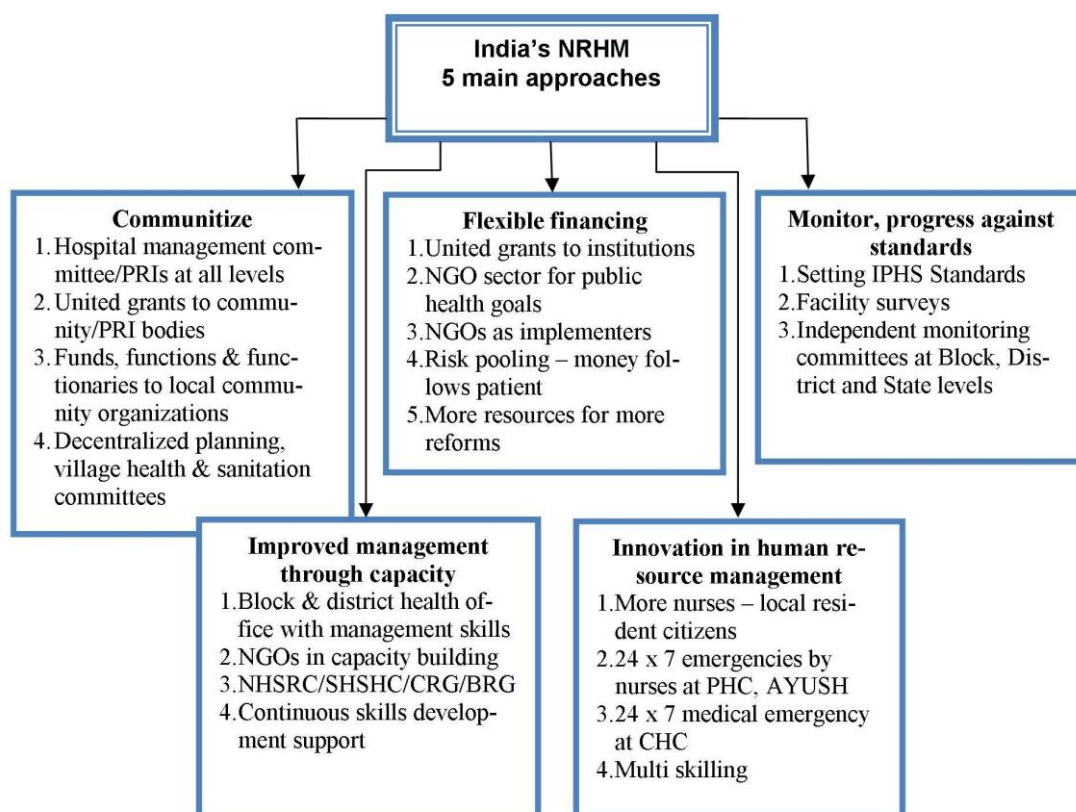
India's NRHM
5 main approaches

Communitize
1. Hospital management committee/PRIs at all levels
2. United grants to community/PRI bodies
3. Funds, functions & functionaries to local community organizations
4. Decentralized planning, village health & sanitation committees

Flexible financing
1. United grants to institutions
2. NGO sector for public health goals
3. NGOs as implementers
4. Risk pooling – money follows patient
5. More resources for more reforms

Monitor, progress against standards
1. Setting IPHS Standards
2. Facility surveys
3. Independent monitoring committees at Block, District and State levels

Improved management through capacity
1. Block & district health office with management skills
2. NGOs in capacity building
3. NHSRC/SHSHC/CRG/BRG
4. Continuous skills development support

Innovation in human resource management
1. More nurses – local resident citizens
2. 24 x 7 emergencies by nurses at PHC, AYUSH
3. 24 x 7 medical emergency at CHC
4. Multi skilling